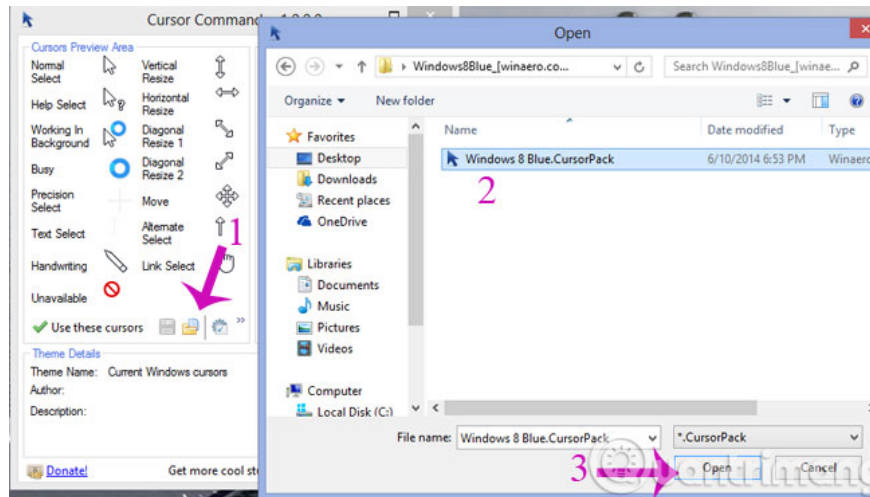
Cursor Command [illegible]

Cursors Preview Area

Normal Select
Vertical Resize
Help Select
Horizontal Resize
Working In Background
Diagonal Resize 1
Busy
Diagonal Resize 2
Precision Select
Move
Text Select
Alternate Select
Handwriting
Link Select
Unavailable

1

Use these cursors

Theme Details
Theme Name: Current Windows cursors
Author:
Description:

Donate!
Get more cool st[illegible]

Open

Windows8Blue_[winaero.co...
Search Windows8Blue_[winae...

Organize
New folder

Favorites
Desktop
Downloads
Recent places
OneDrive

Libraries
Documents
Music
Pictures
Videos

Computer
Local Disk (C:)

| Name | Date modified | Type |
|---|---|---|
| Windows 8 Blue.CursorPack | 6/10/2014 6:53 PM | Winaero |

2

File name: Windows 8 Blue.CursorPack
*.CursorPack

3
Open
Cancel